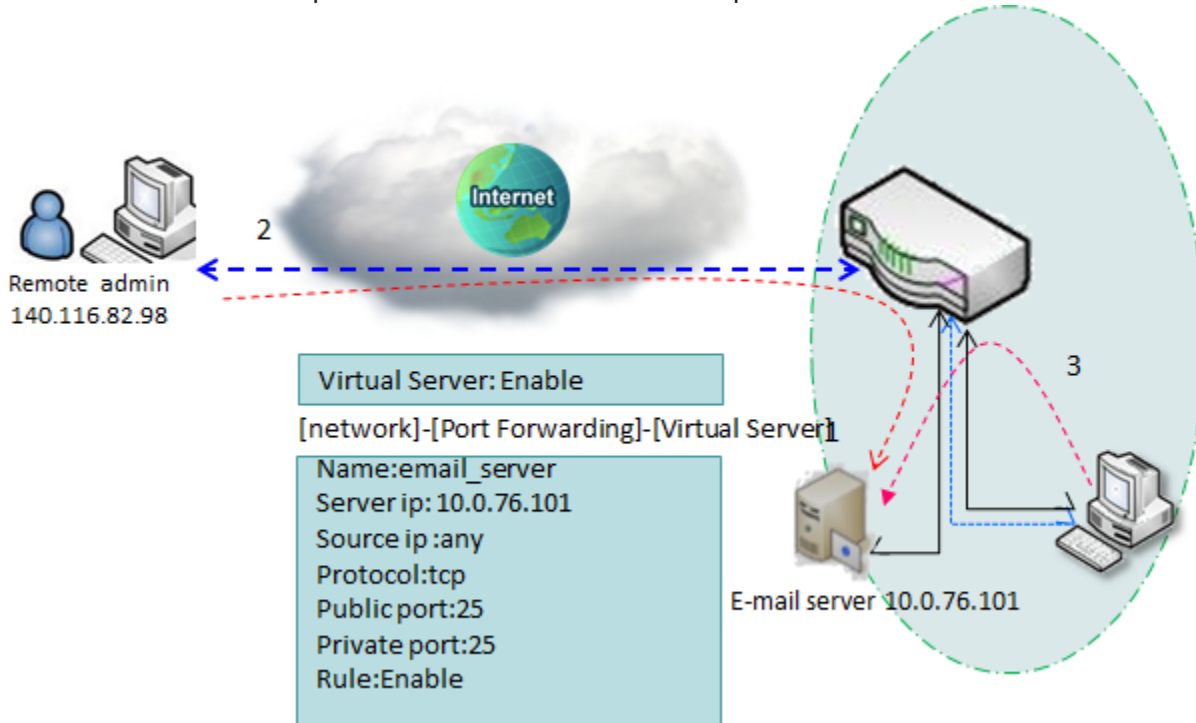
Internet

2

Remote admin
140.116.82.98

Virtual Server: Enable

[network]-[Port Forwarding]-[Virtual Server]

1

3

Name:email_server
Server ip: 10.0.76.101
Source ip :any
Protocol:tcp
Public port:25
Private port:25
Rule:Enable

E-mail server 10.0.76.101